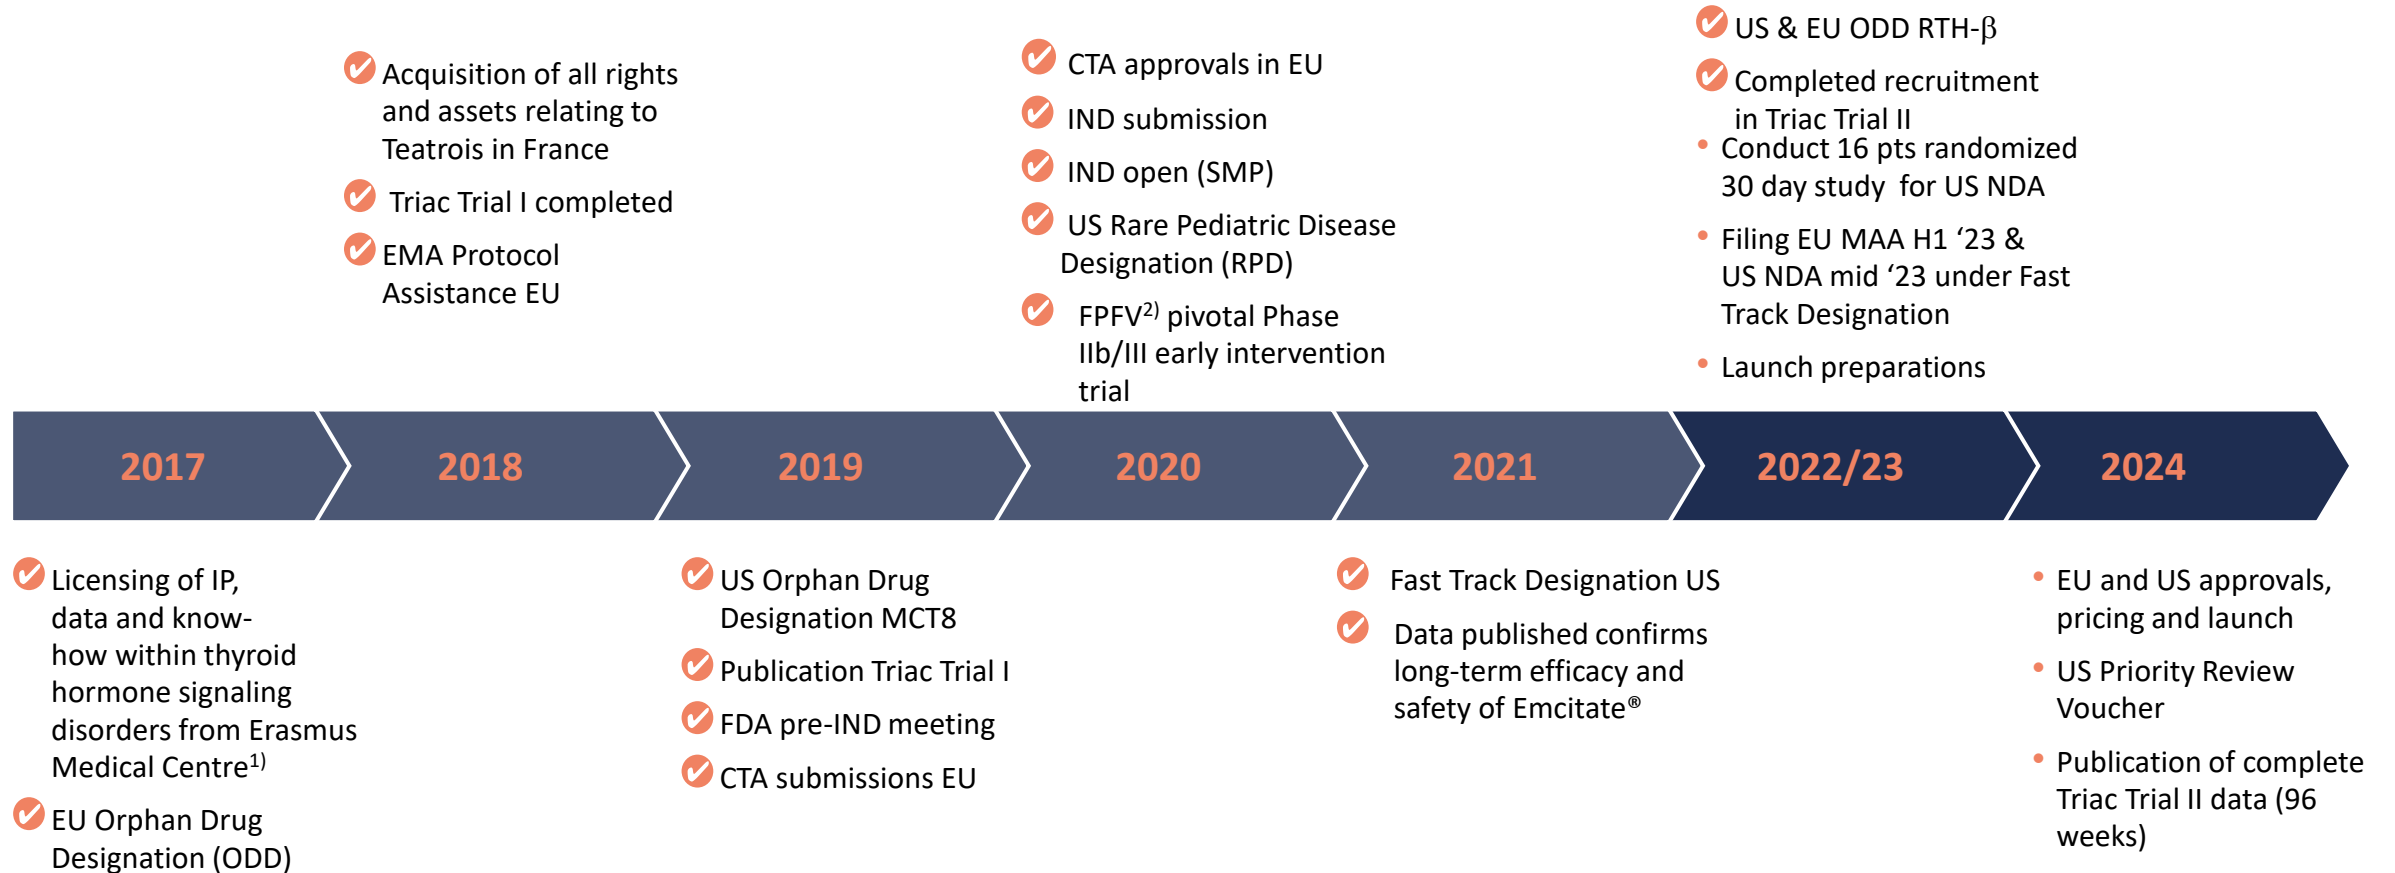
2017

Licensing of IP, data and know-how within thyroid hormone signaling disorders from Erasmus Medical Centre$^{1)}$

EU Orphan Drug Designation (ODD)

2018

Acquisition of all rights and assets relating to Teatrois in France

Triac Trial I completed

EMA Protocol Assistance EU

2019

US Orphan Drug Designation MCT8

Publication Triac Trial I

FDA pre-IND meeting

CTA submissions EU

2020

CTA approvals in EU

IND submission

IND open (SMP)

US Rare Pediatric Disease Designation (RPD)

FPFV$^{2)}$ pivotal Phase IIb/III early intervention trial

2021

Fast Track Designation US

Data published confirms long-term efficacy and safety of Emcitate®

2022/23

US & EU ODD RTH-β

Completed recruitment in Triac Trial II

Conduct 16 pts randomized 30 day study for US NDA

Filing EU MAA H1 ‘23 & US NDA mid ‘23 under Fast Track Designation

Launch preparations

2024

EU and US approvals, pricing and launch

US Priority Review Voucher

Publication of complete Triac Trial II data (96 weeks)